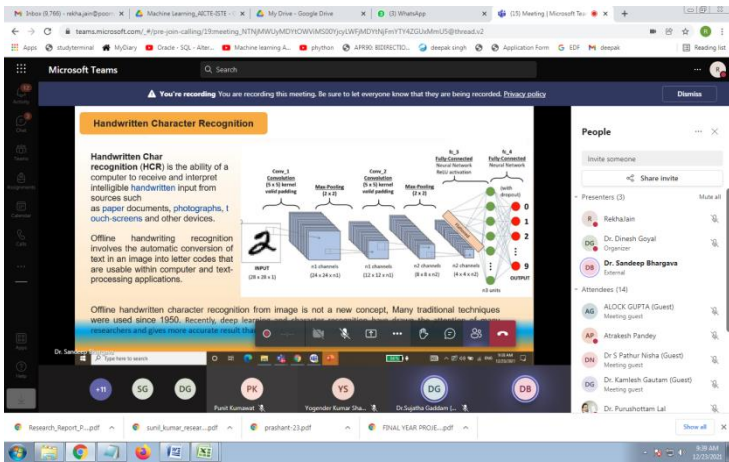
Inbox (9,766) - rekha.jain@poorni... × | Machine Learning_AICTE-ISTE - × | My Drive - Google Drive × | (3) WhatsApp × | (15) Meeting | Microsoft Tea × | +

teams.microsoft.com/_#/pre-join-calling/19:meeting_NTNjMWUyMDYtOWViMS00YjcyLWFjMDYtNjFmYTY4ZGUxMmU5@thread.v2

Apps | studyterminal | MyDiary | Oracle - SQL - Alter... | Machine learning A... | phython | AFR90: BDIRECTIO... | deepak singh | Application Form | EDF | deepak | Reading list

Microsoft Teams | Search

You're recording You are recording this meeting. Be sure to let everyone know that they are being recorded. Privacy policy | Dismiss

Activity | Chat | Teams | Assignments | Calendar | Calls | Files | Apps | Help

Handwritten Character Recognition

Handwritten Char recognition (HCR) is the ability of a computer to receive and interpret intelligible handwritten input from sources such as paper documents, photographs, touch-screens and other devices.

Offline handwriting recognition involves the automatic conversion of text in an image into letter codes that are usable within computer and text-processing applications.

Conv_1 Convolution (5 x 5) kernel valid padding | Max-Pooling (2 x 2) | Conv_2 Convolution (5 x 5) kernel valid padding | Max-Pooling (2 x 2) | fc_3 Fully-Connected Neural Network ReLU activation | fc_4 Fully-Connected Neural Network | (with dropout)

INPUT (28 x 28 x 1) | n1 channels (24 x 24 x n1) | n1 channels (12 x 12 x n1) | n2 channels (8 x 8 x n2) | n2 channels (4 x 4 x n2) | n3 units | OUTPUT | 0 | 1 | 2 | 9

Offline handwritten character recognition from image is not a new concept, Many traditional techniques were used since 1950. Recently, deep learning and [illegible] researchers and gives more accurate result tha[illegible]

Dr. Sandeep Bhargava

People

Invite someone

Share invite

Presenters (3) | Mute all

Rekha Jain

Dr. Dinesh Goyal
Organizer

Dr. Sandeep Bhargava
External

Attendees (14)

ALOCK GUPTA (Guest)
Meeting guest

Atrakesh Pandey

Dr S Pathur Nisha (Guest)
Meeting guest

Dr. Kamlesh Gautam (Guest)
Meeting guest

Dr. Purushottam Lal

+11 | SG | DG | PK | YS | DG | DB

Punit Kumawat | Yogender Kumar Sha... | Dr.Sujatha Gaddam (...

Research_Report_P....pdf | sunil_kumar_resear....pdf | prashant-23.pdf | FINAL YEAR PROJE....pdf | Show all

9:39 AM
12/23/2021